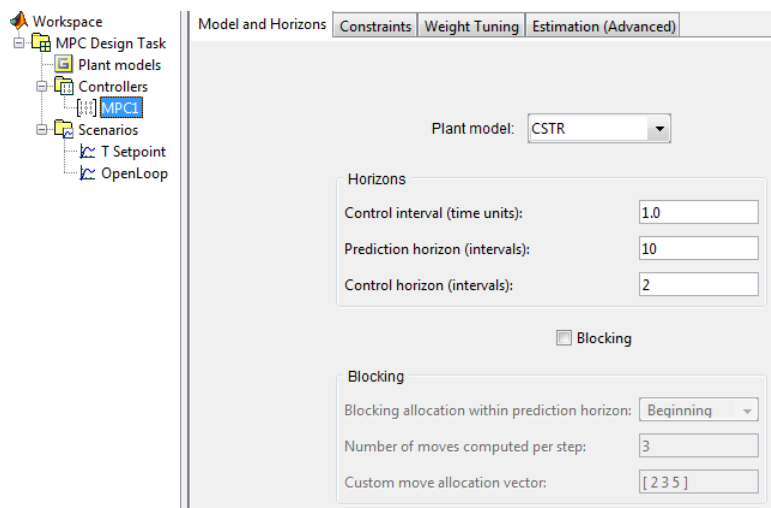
Workspace
MPC Design Task
Plant models
Controllers
MPC1
Scenarios
T Setpoint
OpenLoop

Model and Horizons | Constraints | Weight Tuning | Estimation (Advanced)

Plant model: CSTR

Horizons
Control interval (time units): 1.0
Prediction horizon (intervals): 10
Control horizon (intervals): 2

Blocking

Blocking
Blocking allocation within prediction horizon: Beginning
Number of moves computed per step: 3
Custom move allocation vector: [ 2 3 5 ]